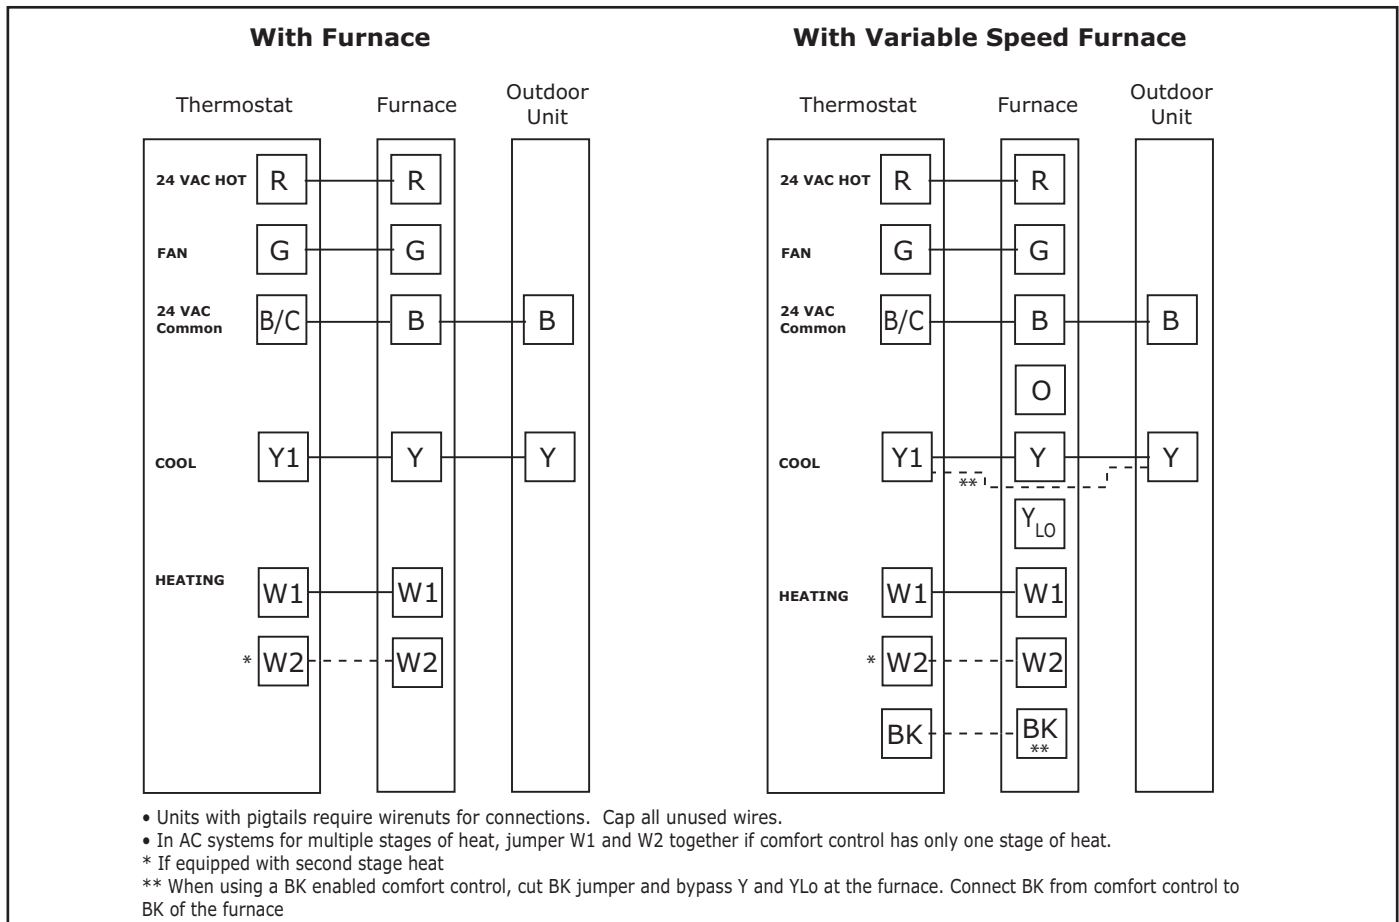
**With Furnace**

Thermostat

Furnace

Outdoor Unit

24 VAC HOT R — R

FAN G — G

24 VAC Common B/C — B — B

COOL Y1 — Y — Y

HEATING W1 — W1

* W2 - - - W2

**With Variable Speed Furnace**

Thermostat

Furnace

Outdoor Unit

24 VAC HOT R — R

FAN G — G

24 VAC Common B/C — B — B

O

COOL Y1 — Y — Y

**

$Y_{LO}$

HEATING W1 — W1

* W2 - - - W2

BK - - - BK **

• Units with pigtails require wirenuts for connections. Cap all unused wires.

• In AC systems for multiple stages of heat, jumper W1 and W2 together if comfort control has only one stage of heat.

* If equipped with second stage heat

** When using a BK enabled comfort control, cut BK jumper and bypass Y and YLo at the furnace. Connect BK from comfort control to BK of the furnace